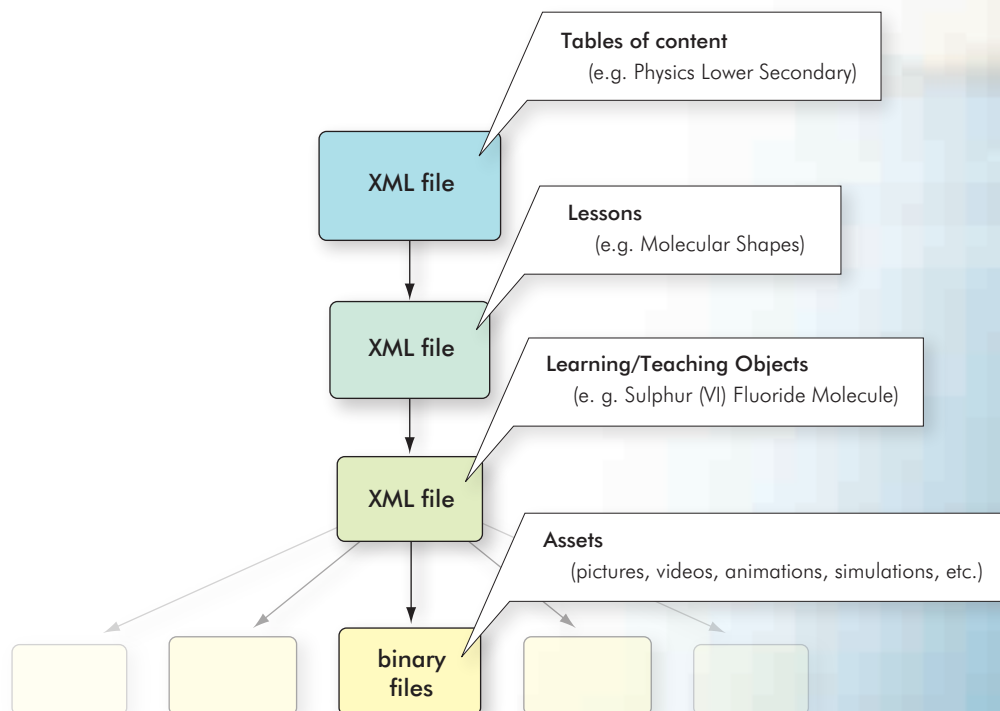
Tables of content
(e.g. Physics Lower Secondary)

XML file

Lessons
(e.g. Molecular Shapes)

XML file

Learning/Teaching Objects
(e. g. Sulphur (VI) Fluoride Molecule)

XML file

Assets
(pictures, videos, animations, simulations, etc.)

binary files